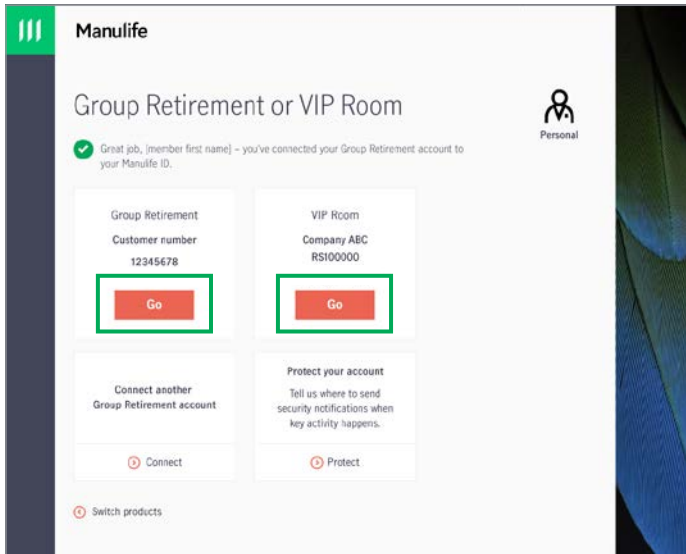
Manulife

Group Retirement or VIP Room

Personal

Great job, [member first name] – you've connected your Group Retirement account to your Manulife ID.

Group Retirement
Customer number
12345678
Go

VIP Room
Company ABC
RS100000
Go

Connect another Group Retirement account
Connect

Protect your account
Tell us where to send security notifications when key activity happens.
Protect

Switch products